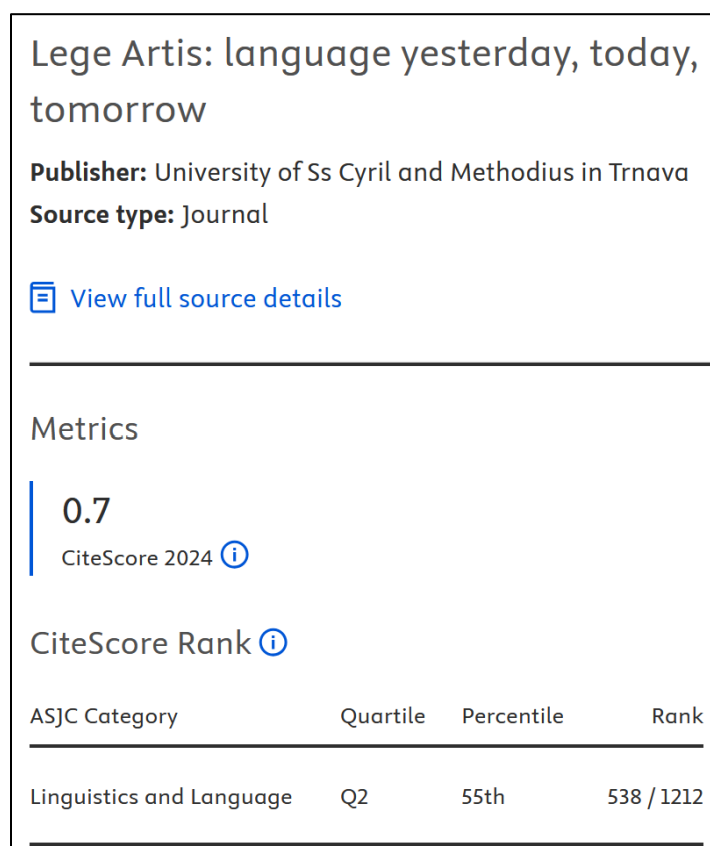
Lege Artis: language yesterday, today, tomorrow

**Publisher:** University of Ss Cyril and Methodius in Trnava
**Source type:** Journal

View full source details

Metrics

0.7
CiteScore 2024

CiteScore Rank

| ASJC Category | Quartile | Percentile | Rank |
|---|---|---|---|
| Linguistics and Language | Q2 | 55th | 538 / 1212 |